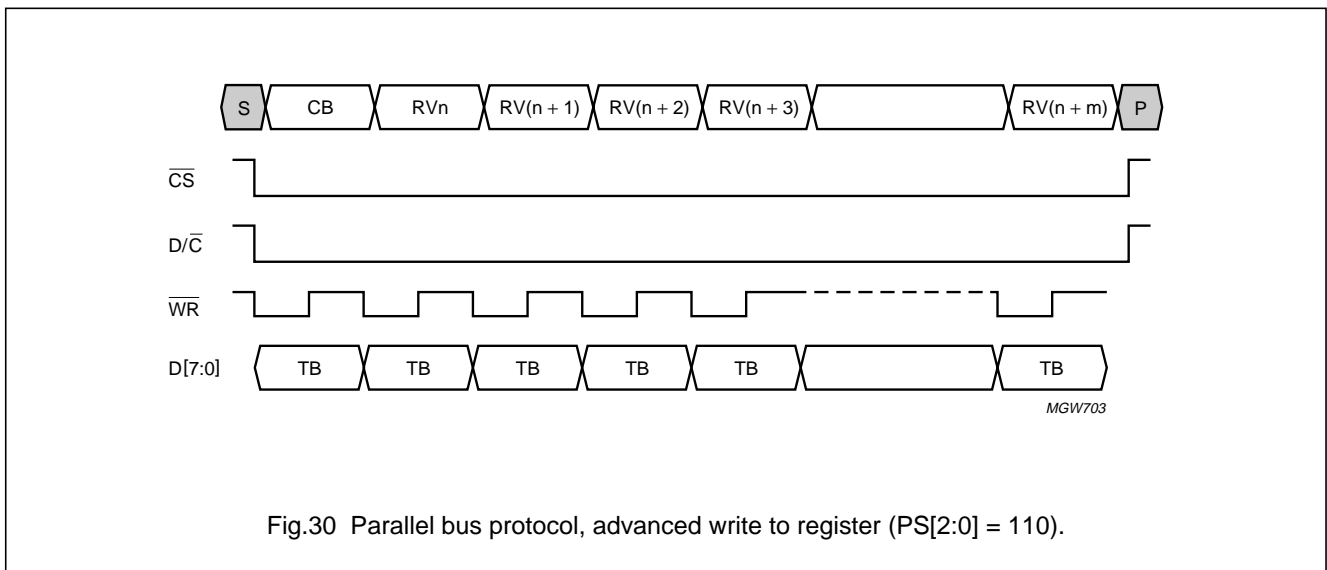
S CB RVn RV(n + 1) RV(n + 2) RV(n + 3) RV(n + m) P

$\overline{CS}$

D/$\overline{C}$

$\overline{WR}$

D[7:0] TB TB TB TB TB TB

MGW703

Fig.30 Parallel bus protocol, advanced write to register (PS[2:0] = 110).